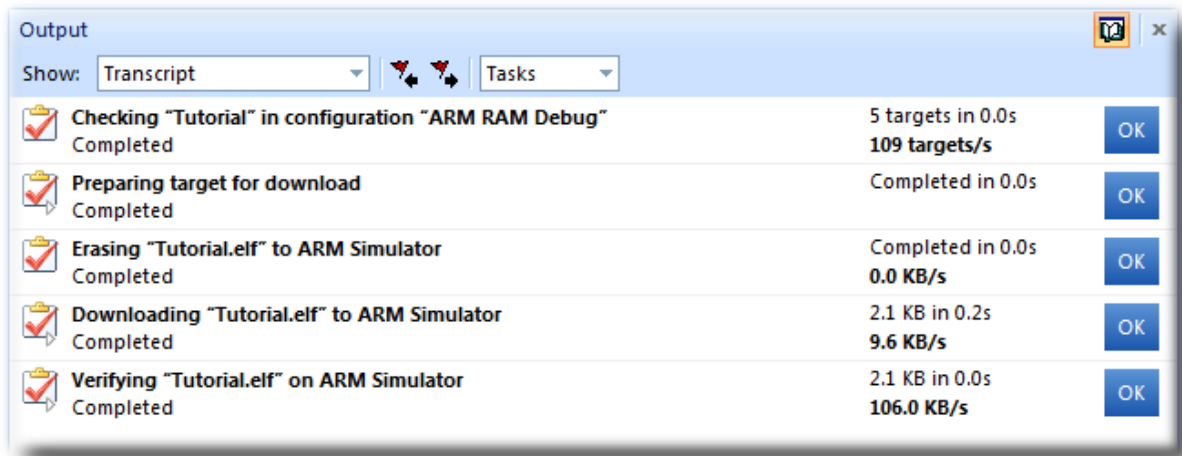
Output

Show: Transcript Tasks

Checking “Tutorial” in configuration “ARM RAM Debug”
Completed
5 targets in 0.0s
109 targets/s
OK

Preparing target for download
Completed
Completed in 0.0s
OK

Erasing “Tutorial.elf” to ARM Simulator
Completed
Completed in 0.0s
0.0 KB/s
OK

Downloading “Tutorial.elf” to ARM Simulator
Completed
2.1 KB in 0.2s
9.6 KB/s
OK

Verifying “Tutorial.elf” on ARM Simulator
Completed
2.1 KB in 0.0s
106.0 KB/s
OK